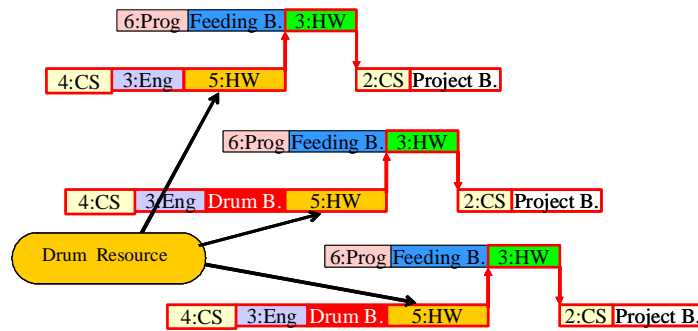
6:Prog Feeding B. 3:HW

4:CS 3:Eng 5:HW

2:CS Project B.

6:Prog Feeding B. 3:HW

4:CS 3:Eng Drum B. 5:HW

2:CS Project B.

Drum Resource

6:Prog Feeding B. 3:HW

4:CS 3:Eng Drum B. 5:HW

2:CS Project B.